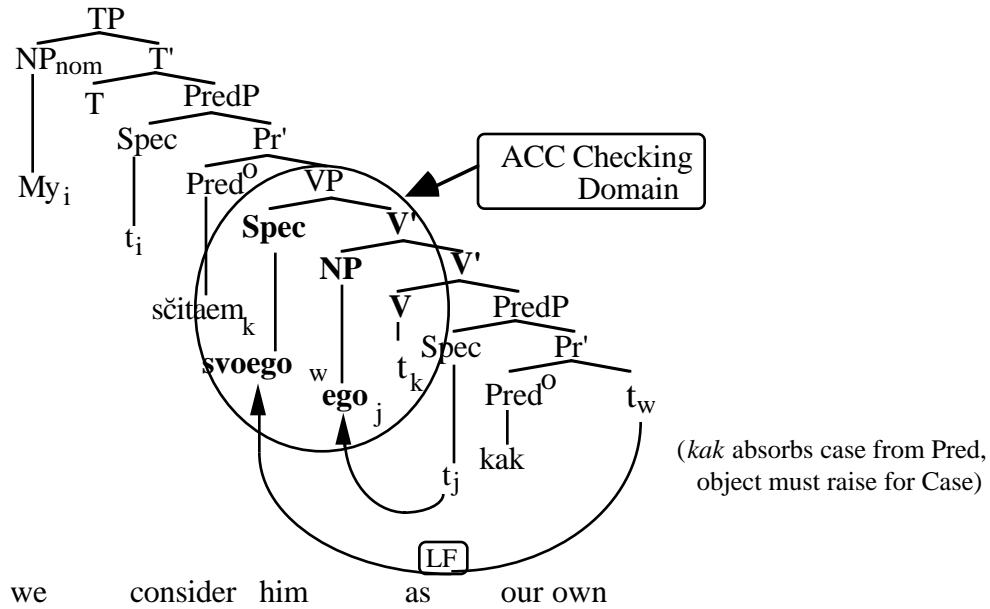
TP
$NP_{nom}$ T'
T PredP
Spec Pr'
$My_i$ $Pred^o$ VP
ACC Checking Domain
$t_i$ **Spec** **V'**
**NP** **V'**
$\check{s}\check{c}itaem_k$ **V** PredP
**svoego** $^w$ **$ego_j$** $t_k$ Spec Pr'
$Pred^o$ $t_w$
kak
(*kak* absorbs case from Pred, object must raise for Case)
$t_j$
LF
we consider him as our own